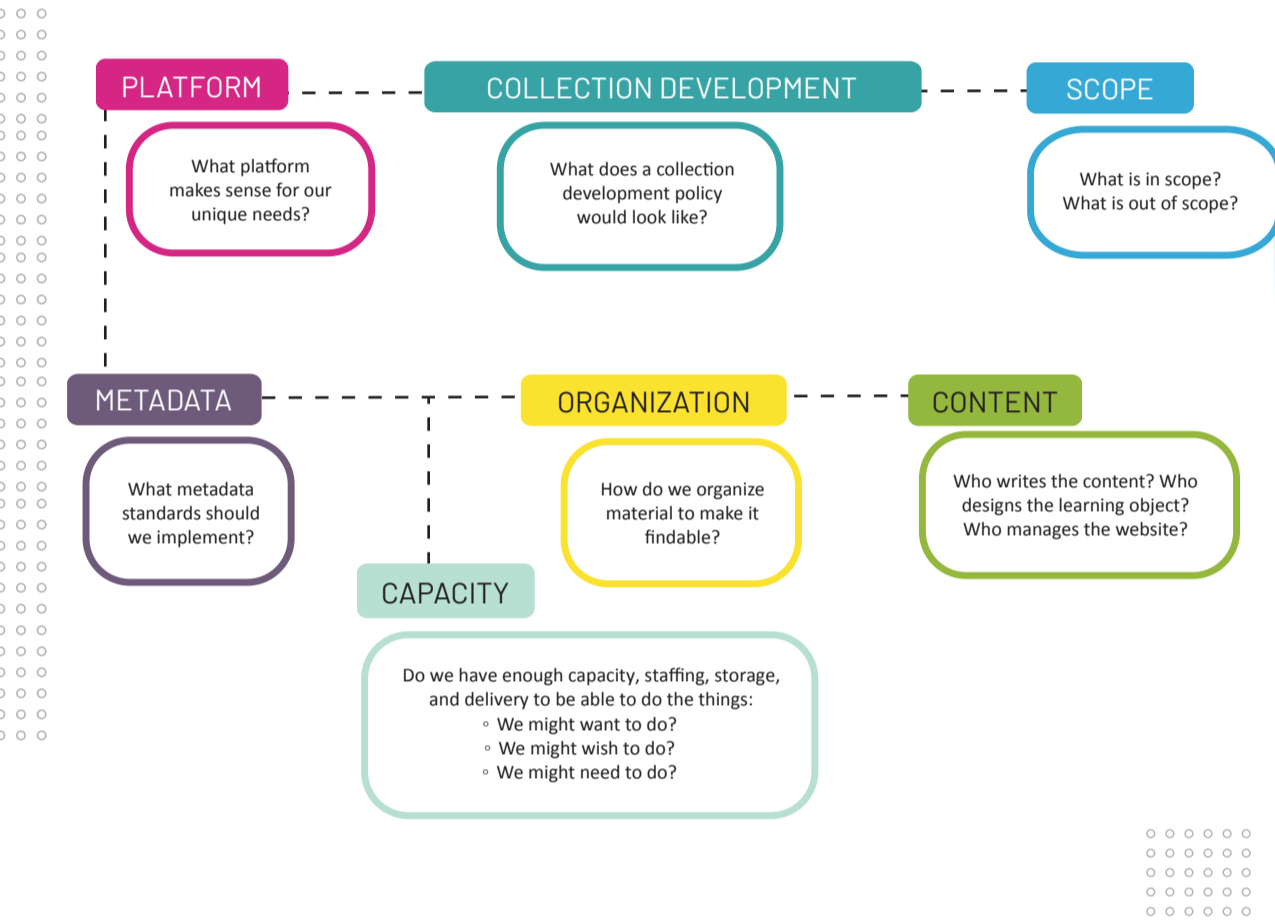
PLATFORM

What platform makes sense for our unique needs?

COLLECTION DEVELOPMENT

What does a collection development policy would look like?

SCOPE

What is in scope? What is out of scope?

METADATA

What metadata standards should we implement?

ORGANIZATION

How do we organize material to make it findable?

CONTENT

Who writes the content? Who designs the learning object? Who manages the website?

CAPACITY

Do we have enough capacity, staffing, storage, and delivery to be able to do the things:
◦ We might want to do?
◦ We might wish to do?
◦ We might need to do?